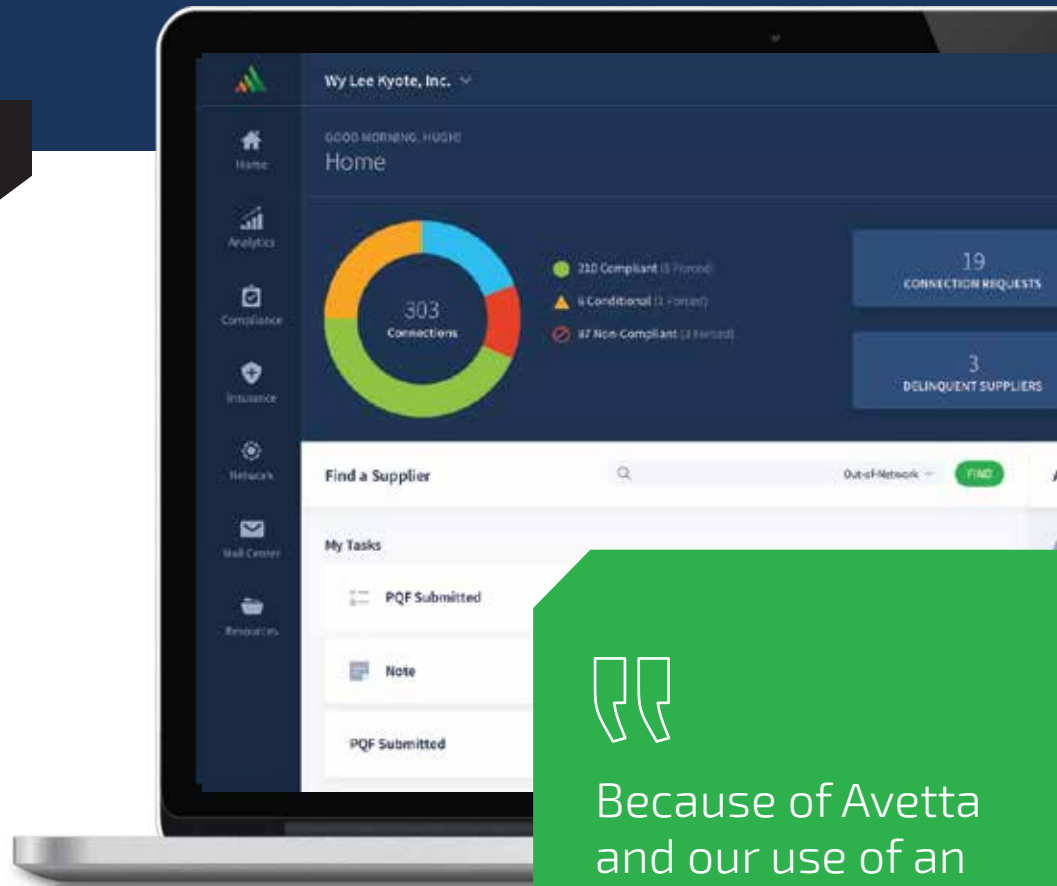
Wy Lee Kyote, Inc.

Home

Analytics

Compliance

Insurance

Network

Mail Center

Resources

GOOD MORNING, HUGH!

Home

303
Connections

210 Compliant ([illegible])

6 Conditional (1 Forced)

87 Non-Compliant ([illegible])

19
CONNECTION REQUESTS

3
DELINQUENT SUPPLIERS

Find a Supplier

Out-of-Network

FIND

My Tasks

PQF Submitted

Note

PQF Submitted

Because of Avetta and our use of an